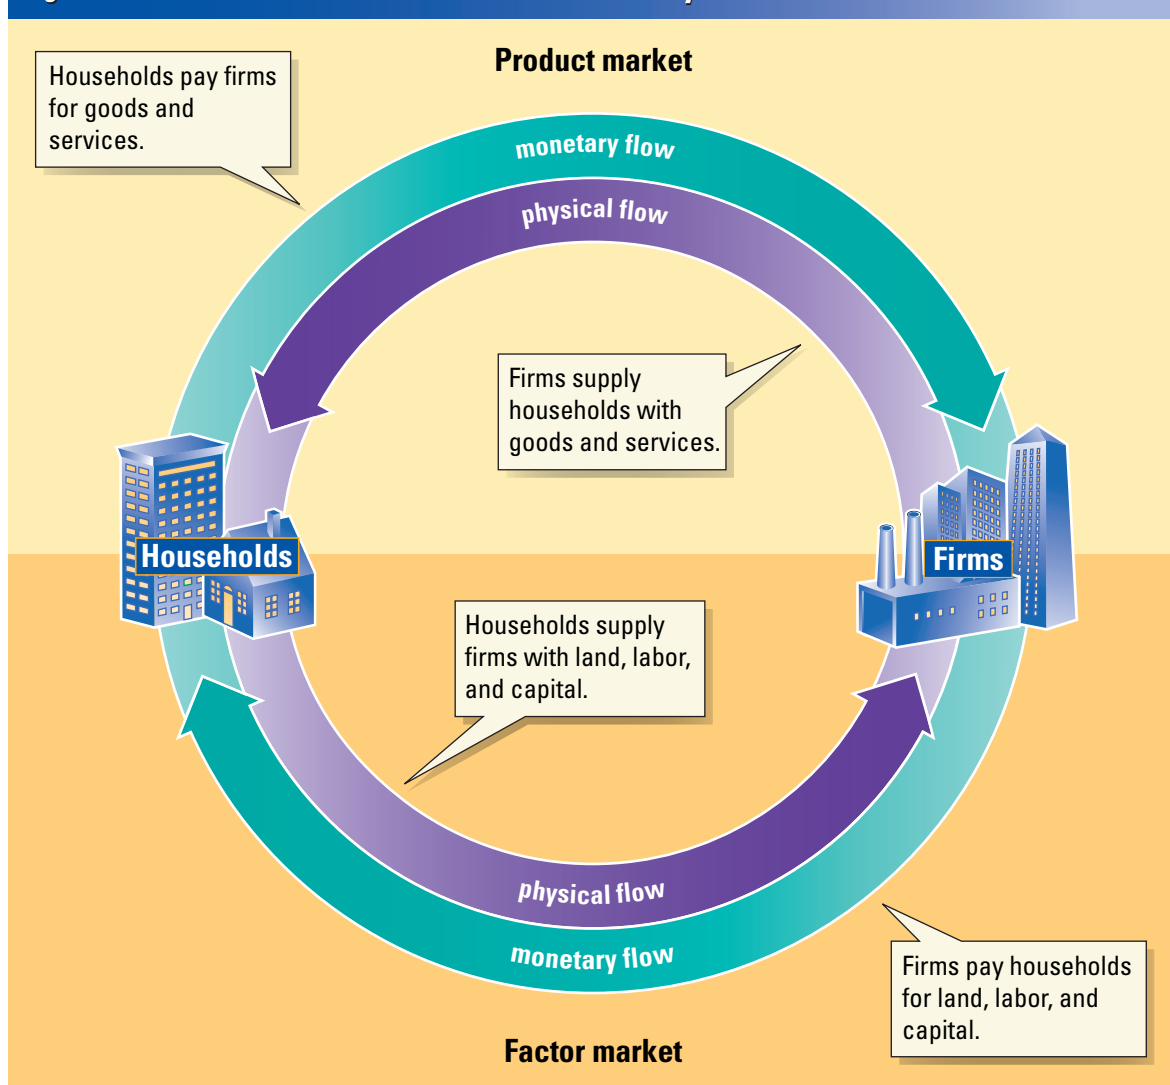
Households pay firms for goods and services.

Product market

monetary flow

physical flow

Firms supply households with goods and services.

Households

Firms

Households supply firms with land, labor, and capital.

physical flow

monetary flow

Firms pay households for land, labor, and capital.

Factor market